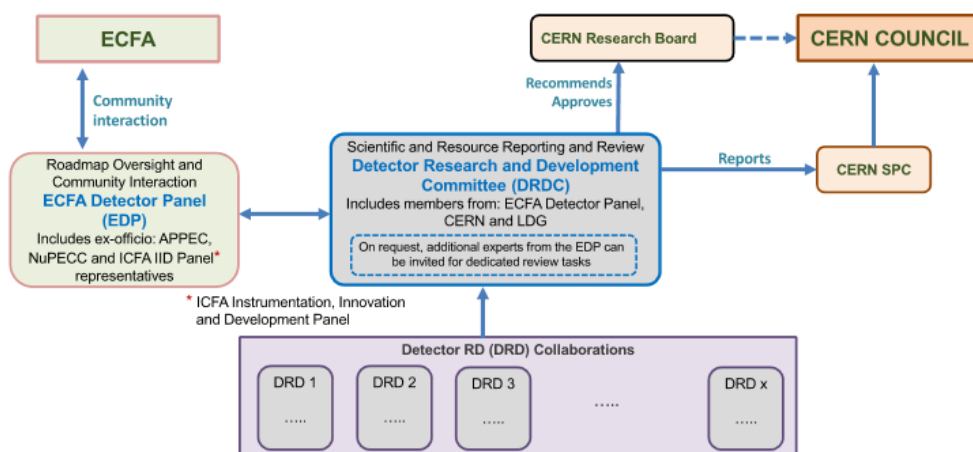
ECFA

Community interaction

Roadmap Oversight and Community Interaction
ECFA Detector Panel (EDP)
Includes ex-officio: APPEC, NuPECC and ICFA IID Panel* representatives

* ICFA Instrumentation, Innovation and Development Panel

CERN Research Board

CERN COUNCIL

Recommends
Approves

Scientific and Resource Reporting and Review
Detector Research and Development Committee (DRDC)
Includes members from: ECFA Detector Panel, CERN and LDG

On request, additional experts from the EDP can be invited for dedicated review tasks

Reports

CERN SPC

Detector RD (DRD) Collaborations

DRD 1
.....

DRD 2
.....

DRD 3
.....

.....

DRD x
.....